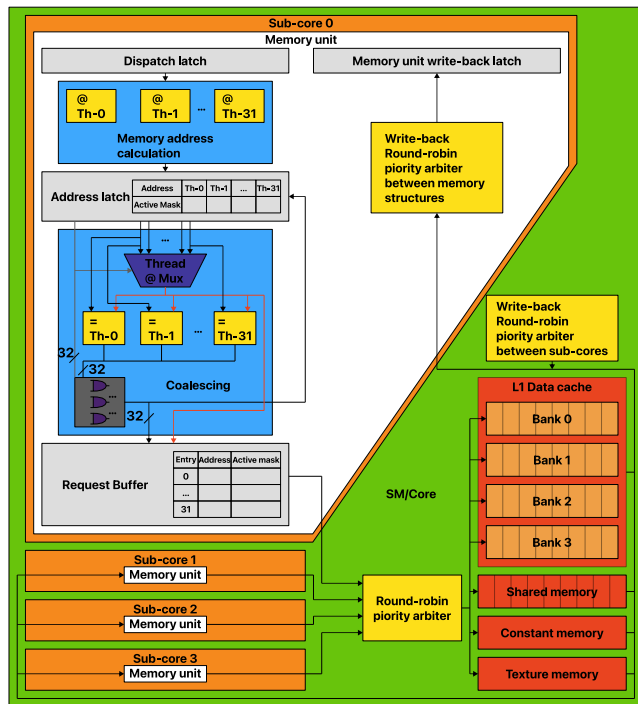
Sub-core 0

Memory unit

Dispatch latch

Memory unit write-back latch

@ Th-0

@ Th-1

...

@ Th-31

Memory address calculation

Write-back Round-robin piority arbiter between memory structures

Address latch

| Address | Th-0 | Th-1 | ... | Th-31 |
|---|---|---|---|---|
| Active Mask | | | | |

...

Thread @ Mux

...

Write-back Round-robin piority arbiter between sub-cores

= Th-0

= Th-1

...

= Th-31

32

32

Coalescing

...

...

32

L1 Data cache

Bank 0

Bank 1

Bank 2

Bank 3

Request Buffer

| Entry | Address | Active mask |
|---|---|---|
| 0 | | |
| ... | | |
| 31 | | |

SM/Core

Sub-core 1

Memory unit

Sub-core 2

Memory unit

Sub-core 3

Memory unit

Round-robin piority arbiter

Shared memory

Constant memory

Texture memory